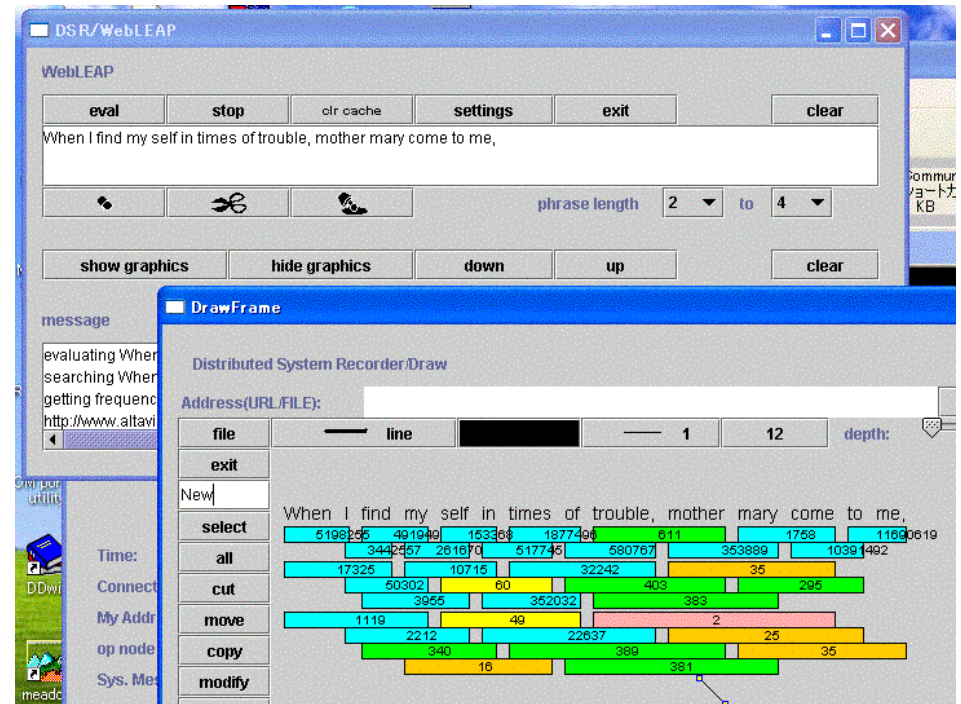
DSR/WebLEAP

WebLEAP

eval stop clr cache settings exit clear

When I find my self in times of trouble, mother mary come to me,

phrase length 2 to 4

show graphics hide graphics down up clear

message

evaluating Wher
searching Wher
getting frequenc
http://www.altavi

Communi
ショートカ
KB

DrawFrame

Distributed System Recorder/Draw

Address(URL/FILE):

file line 1 12 depth:

exit

New

select

all

cut

move

copy

modify

Time:
Connect
My Addr
op node
Sys. Mes

DDwi
meado

When I find my self in times of trouble, mother mary come to me,

5198255 491949 153368 1877496 611 1758 11690619
3442557 261670 517745 580767 353889 10391492
17325 10715 32242 35
50302 60 403 295
3955 352032 383
1119 49 2
2212 22637 25
340 389 35
16 381